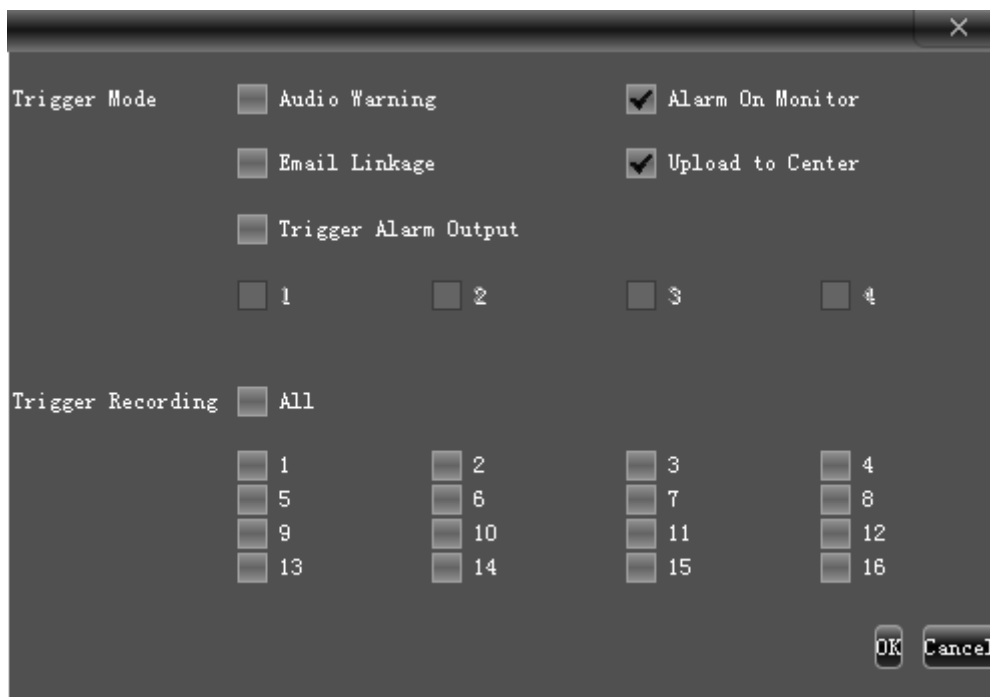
×

Trigger Mode Audio Warning Alarm On Monitor

Email Linkage Upload to Center

Trigger Alarm Output

1 2 3 4

Trigger Recording All

| 1 | 2 | 3 | 4 |
|---|---|---|---|
| 5 | 6 | 7 | 8 |
| 9 | 10 | 11 | 12 |
| 13 | 14 | 15 | 16 |

OK Cancel